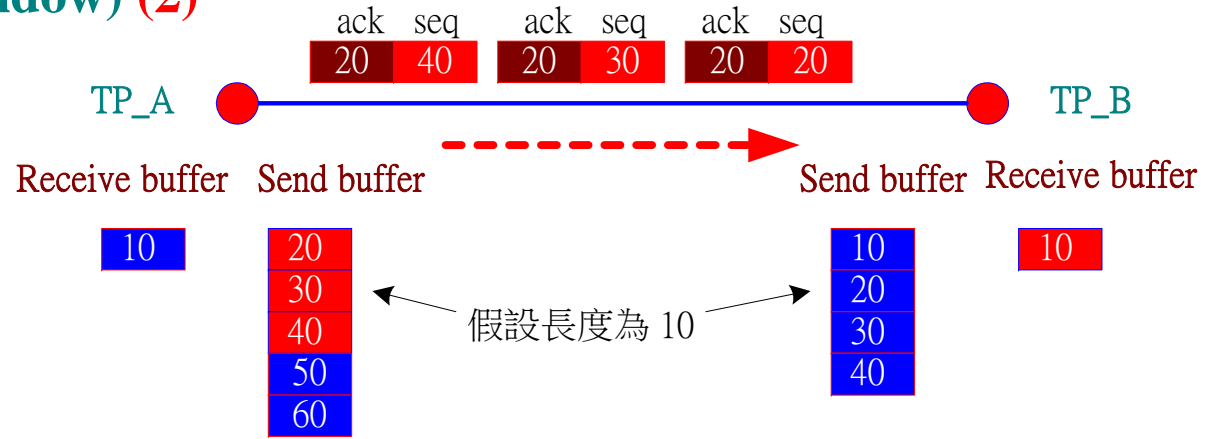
ndow) (2)

| ack | seq |
|---|---|
| 20 | 40 |

| ack | seq |
|---|---|
| 20 | 30 |

| ack | seq |
|---|---|
| 20 | 20 |

TP_A

TP_B

Receive buffer

Send buffer

Send buffer

Receive buffer

10

20
30
40
50
60

假設長度為 10

10
20
30
40

10